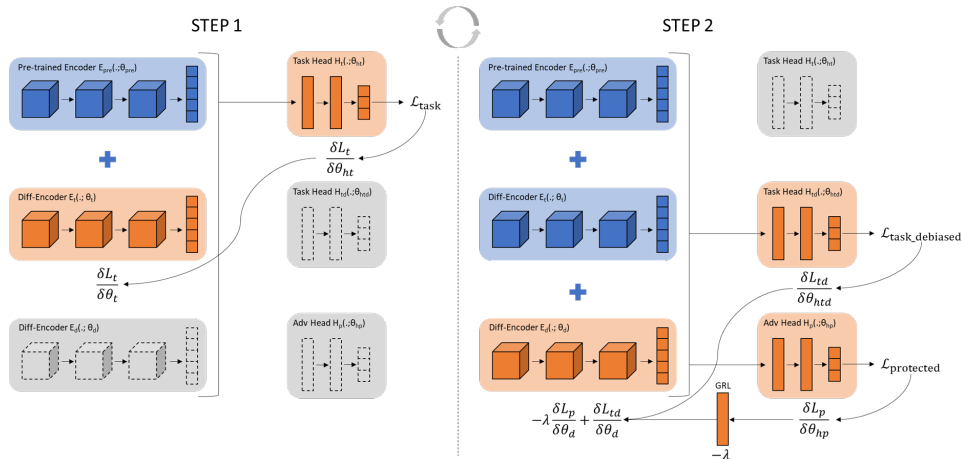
STEP 1

Pre-trained Encoder $E_{pre}(.;\theta_{pre})$

Task Head $H_t(.;\theta_{ht})$

$\mathcal{L}_{\text{task}}$

$\frac{\delta L_t}{\delta \theta_{ht}}$

Diff-Encoder $E_t(.;\theta_t)$

Task Head $H_{td}(.;\theta_{htd})$

$\frac{\delta L_t}{\delta \theta_t}$

Diff-Encoder $E_d(.;\theta_d)$

Adv Head $H_p(.;\theta_{hp})$

STEP 2

Pre-trained Encoder $E_{pre}(.;\theta_{pre})$

Task Head $H_t(.;\theta_{ht})$

Diff-Encoder $E_t(.;\theta_t)$

Task Head $H_{td}(.;\theta_{htd})$

$\mathcal{L}_{\text{task\_debiased}}$

$\frac{\delta L_{td}}{\delta \theta_{htd}}$

Diff-Encoder $E_d(.;\theta_d)$

Adv Head $H_p(.;\theta_{hp})$

$\mathcal{L}_{\text{protected}}$

GRL

$-\lambda\frac{\delta L_p}{\delta \theta_d}+\frac{\delta L_{td}}{\delta \theta_d}$

$\frac{\delta L_p}{\delta \theta_{hp}}$

$-\lambda$